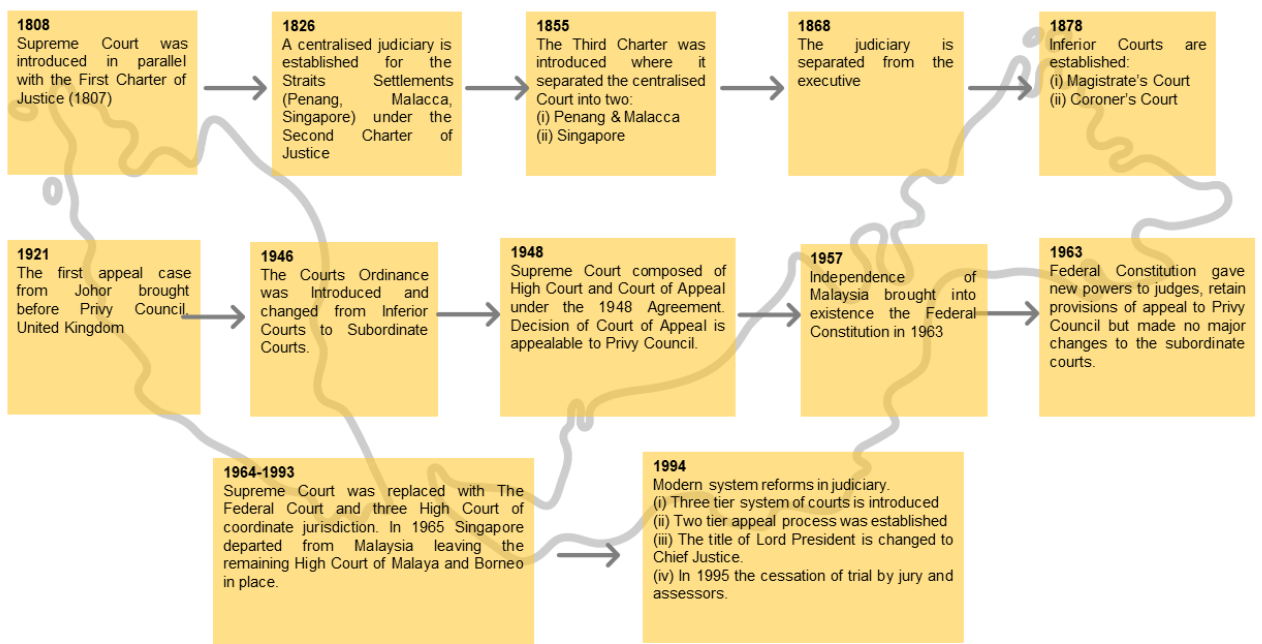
1808
Supreme Court was introduced in parallel with the First Charter of Justice (1807)

1826
A centralised judiciary is established for the Straits Settlements (Penang, Malacca, Singapore) under the Second Charter of Justice

1855
The Third Charter was introduced where it separated the centralised Court into two:
(i) Penang & Malacca
(ii) Singapore

1868
The judiciary is separated from the executive

1878
Inferior Courts are established:
(i) Magistrate's Court
(ii) Coroner's Court

1921
The first appeal case from Johor brought before Privy Council, United Kingdom

1946
The Courts Ordinance was Introduced and changed from Inferior Courts to Subordinate Courts.

1948
Supreme Court composed of High Court and Court of Appeal under the 1948 Agreement. Decision of Court of Appeal is appealable to Privy Council.

1957
Independence of Malaysia brought into existence the Federal Constitution in 1963

1963
Federal Constitution gave new powers to judges, retain provisions of appeal to Privy Council but made no major changes to the subordinate courts.

1964-1993
Supreme Court was replaced with The Federal Court and three High Court of coordinate jurisdiction. In 1965 Singapore departed from Malaysia leaving the remaining High Court of Malaya and Borneo in place.

1994
Modern system reforms in judiciary.
(i) Three tier system of courts is introduced
(ii) Two tier appeal process was established
(iii) The title of Lord President is changed to Chief Justice.
(iv) In 1995 the cessation of trial by jury and assessors.